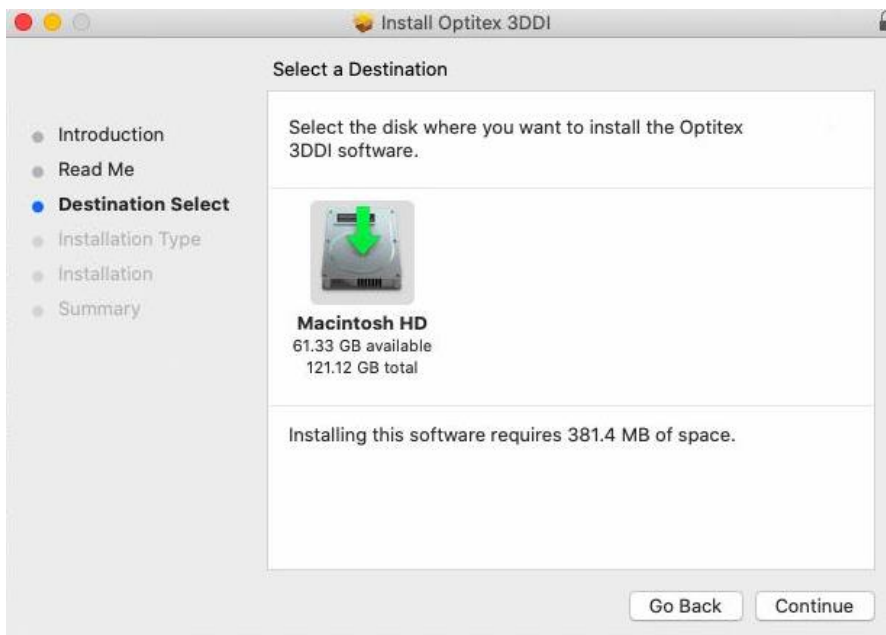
Install Optitex 3DDI

Select a Destination

Introduction
Read Me
Destination Select
Installation Type
Installation
Summary

Select the disk where you want to install the Optitex 3DDI software.

Macintosh HD
61.33 GB available
121.12 GB total

Installing this software requires 381.4 MB of space.

Go Back
Continue